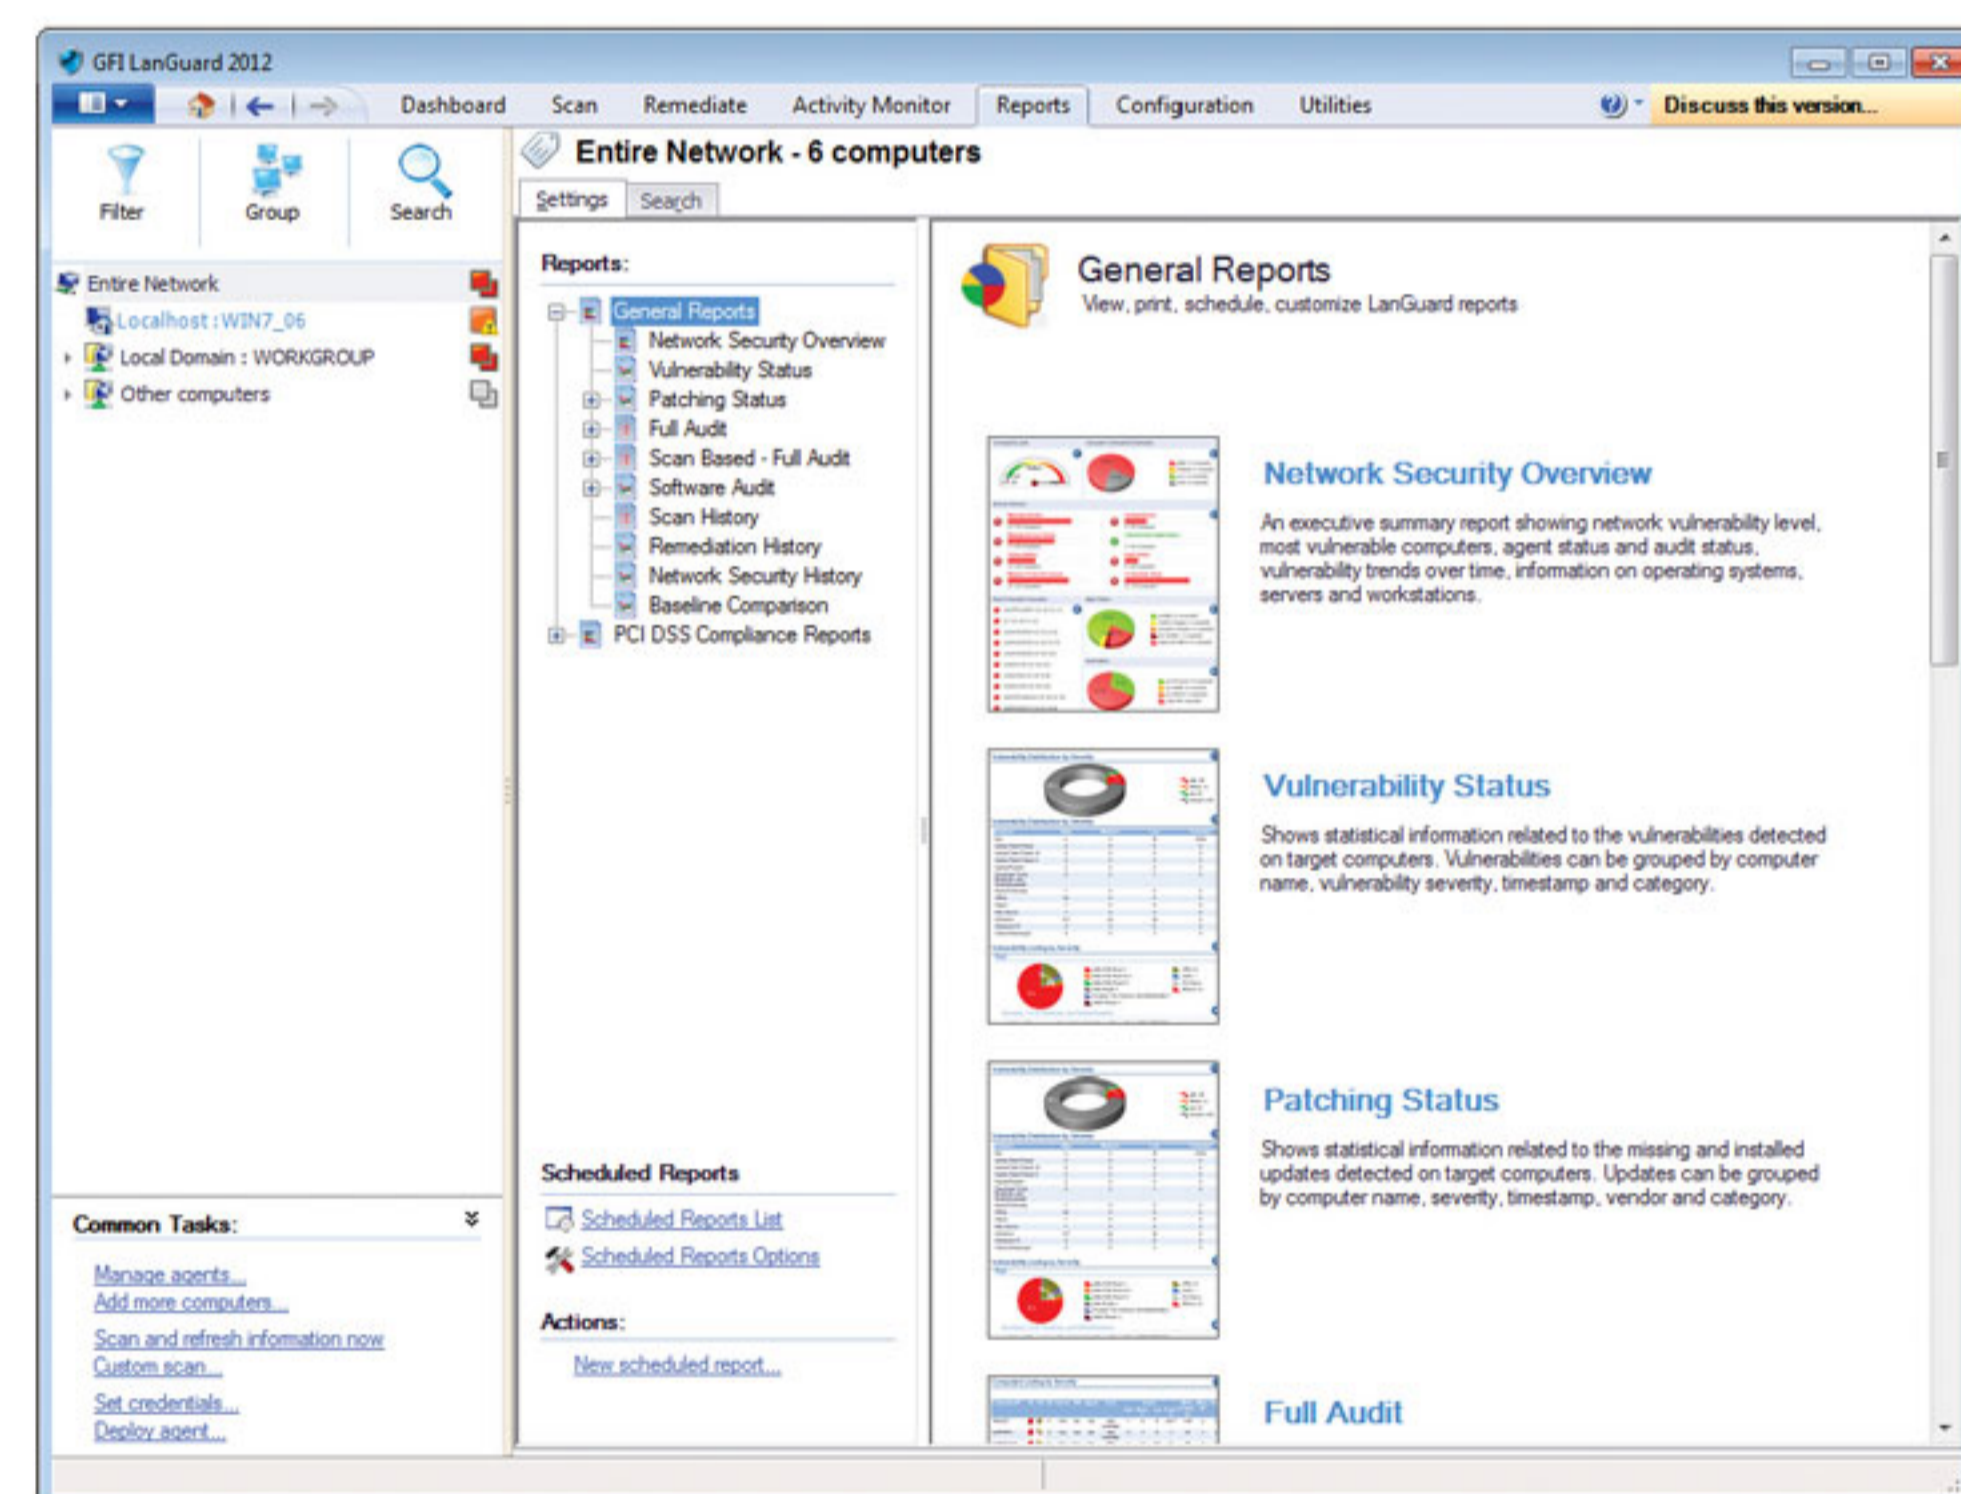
GFI LanGuard 2012

Dashboard Scan Remediate Activity Monitor Reports Configuration Utilities

Discuss this version...

Filter Group Search

Entire Network
Localhost : WIN7_06
Local Domain : WORKGROUP
Other computers

Common Tasks:

Manage agents...
Add more computers...

Scan and refresh information now
Custom scan...

Set credentials...
Deploy agent...

Entire Network - 6 computers

Settings Search

Reports:

General Reports
Network Security Overview
Vulnerability Status
Patching Status
Full Audit
Scan Based - Full Audit
Software Audit
Scan History
Remediation History
Network Security History
Baseline Comparison
PCI DSS Compliance Reports

Scheduled Reports

Scheduled Reports List
Scheduled Reports Options

Actions:

New scheduled report...

General Reports
View, print, schedule, customize LanGuard reports

Network Security Overview
An executive summary report showing network vulnerability level, most vulnerable computers, agent status and audit status, vulnerability trends over time, information on operating systems, servers and workstations.

Vulnerability Status
Shows statistical information related to the vulnerabilities detected on target computers. Vulnerabilities can be grouped by computer name, vulnerability severity, timestamp and category.

Patching Status
Shows statistical information related to the missing and installed updates detected on target computers. Updates can be grouped by computer name, severity, timestamp, vendor and category.

Full Audit